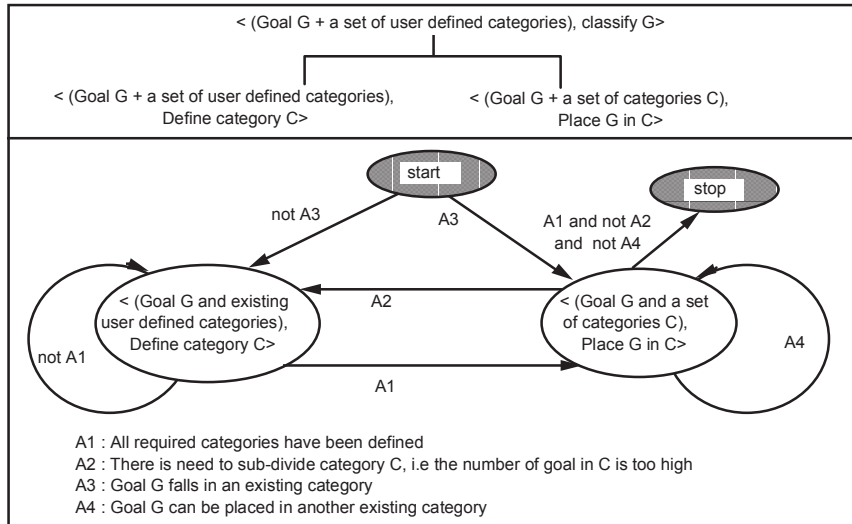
< (Goal G + a set of user defined categories), classify G>

< (Goal G + a set of user defined categories), Define category C>

< (Goal G + a set of categories C), Place G in C>

start

stop

not A3

A3

A1 and not A2 and not A4

< (Goal G and existing user defined categories), Define category C>

A2

< (Goal G and a set of categories C), Place G in C>

not A1

A4

A1

A1 : All required categories have been defined
A2 : There is need to sub-divide category C, i.e the number of goal in C is too high
A3 : Goal G falls in an existing category
A4 : Goal G can be placed in another existing category